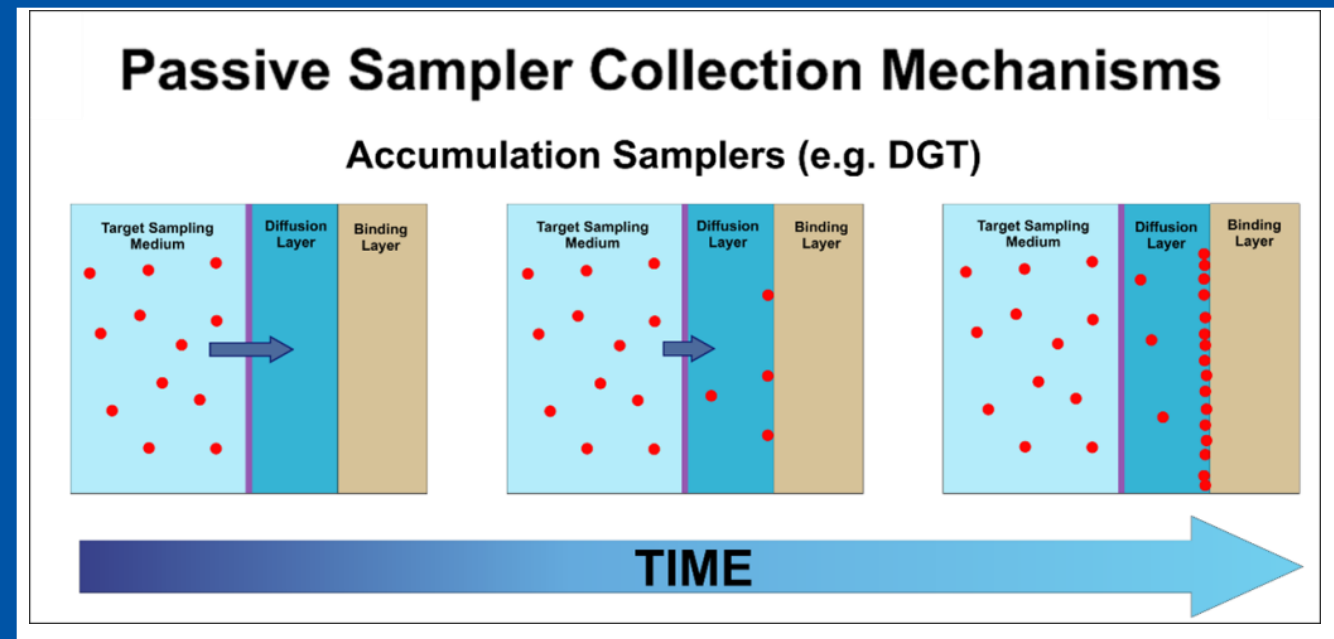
Passive Sampler Collection Mechanisms

Accumulation Samplers (e.g. DGT)

Target Sampling Medium

Diffusion Layer

Binding Layer

Target Sampling Medium

Diffusion Layer

Binding Layer

Target Sampling Medium

Diffusion Layer

Binding Layer

TIME